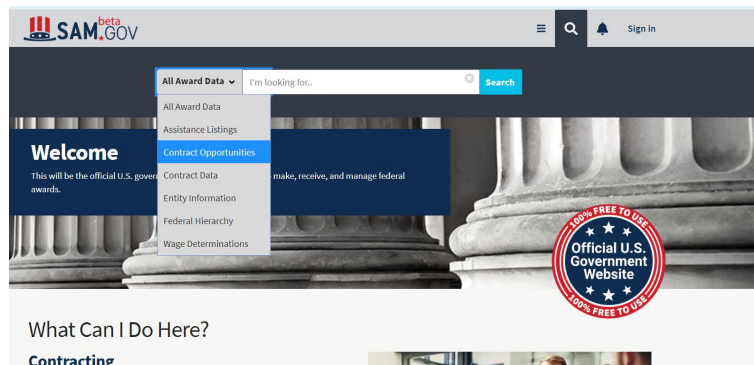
SAM.GOV beta

Sign in

All Award Data

I'm looking for..

Search

All Award Data
Assistance Listings
Contract Opportunities
Contract Data
Entity Information
Federal Hierarchy
Wage Determinations

Welcome

This will be the official U.S. gover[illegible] make, receive, and manage federal awards.

100% FREE TO USE
Official U.S. Government Website
100% FREE TO USE

What Can I Do Here?

Contracting